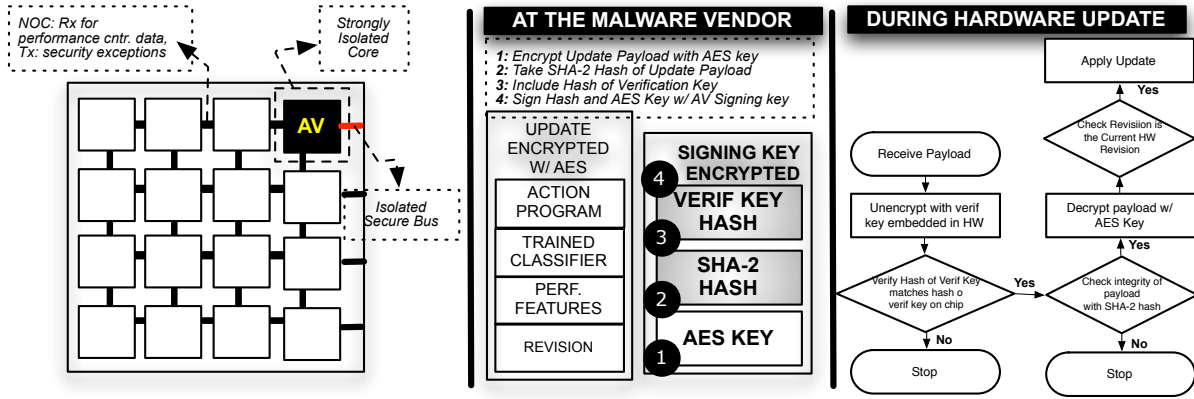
NOC: Rx for performance cntr. data, Tx: security exceptions

Strongly Isolated Core

AV

Isolated Secure Bus

AT THE MALWARE VENDOR

1: Encrypt Update Payload with AES key
2: Take SHA-2 Hash of Update Payload
3: Include Hash of Verification Key
4: Sign Hash and AES Key w/ AV Signing key

UPDATE ENCRYPTED W/ AES

ACTION PROGRAM

TRAINED CLASSIFIER

PERF. FEATURES

REVISION

SIGNING KEY ENCRYPTED

4

VERIF KEY HASH

3

SHA-2 HASH

2

AES KEY

1

DURING HARDWARE UPDATE

Apply Update

Yes

Check Revision is the Current HW Revision

Receive Payload

Unencrypt with verif key embedded in HW

Decrypt payload w/ AES Key

Yes

Verify Hash of Verif Key matches hash o verif key on chip

Yes

Check integrity of payload with SHA-2 hash

No

No

Stop

Stop